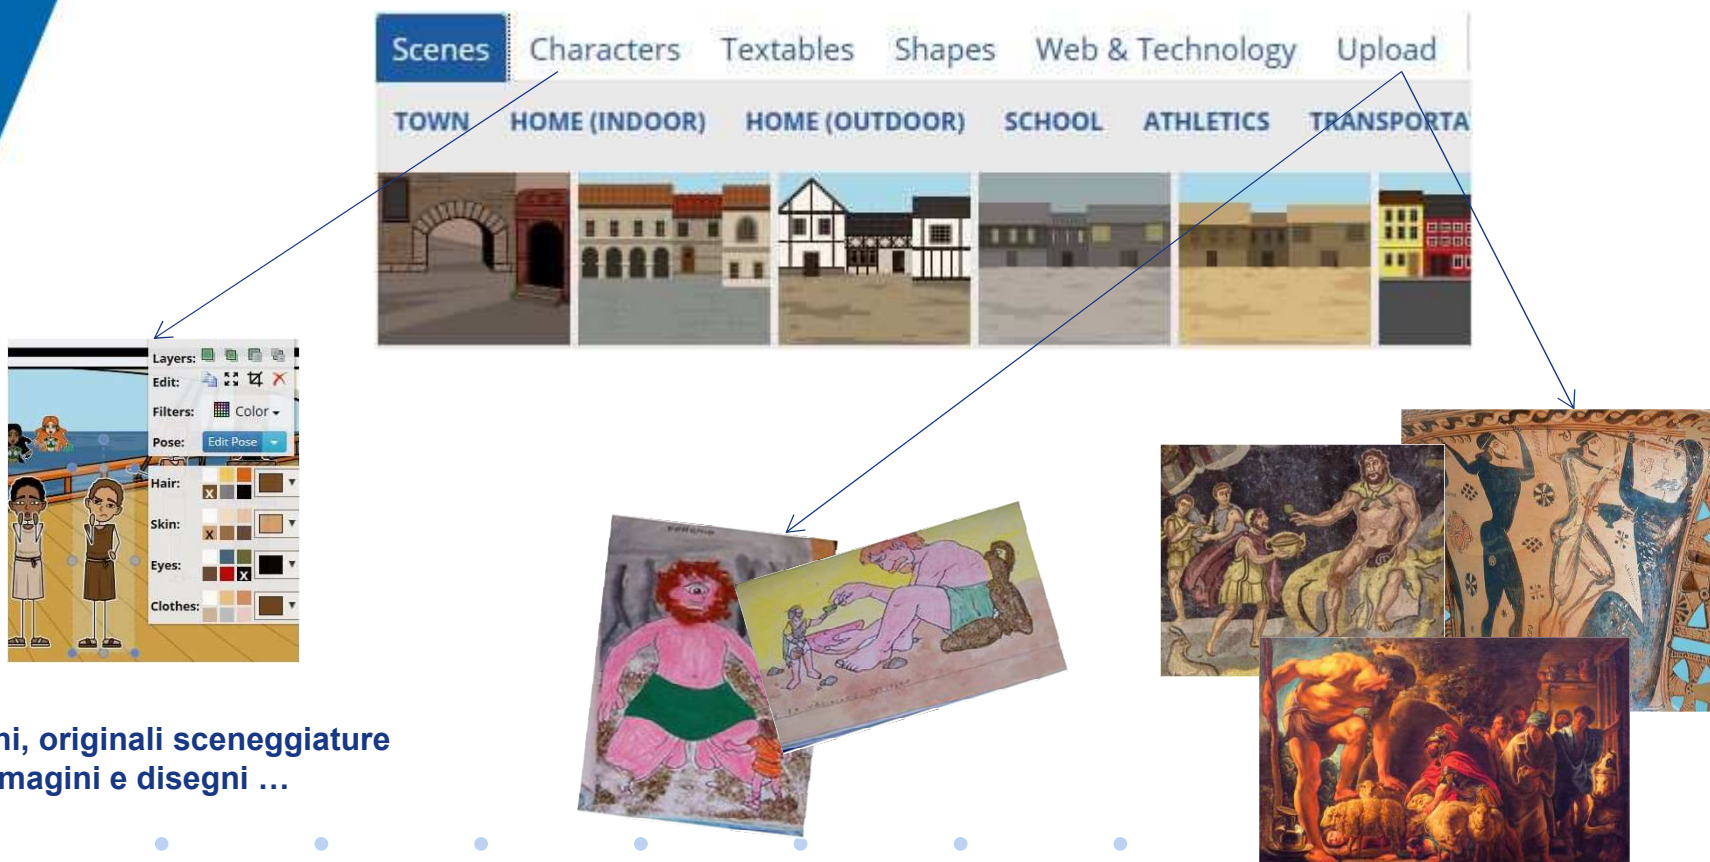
Scenes Characters Textables Shapes Web & Technology Upload

TOWN HOME (INDOOR) HOME (OUTDOOR) SCHOOL ATHLETICS TRANSPORTA

Layers:
Edit:
Filters: Color
Pose: Edit Pose
Hair:
Skin:
Eyes:
Clothes:

ni, originali sceneggiature
magini e disegni …